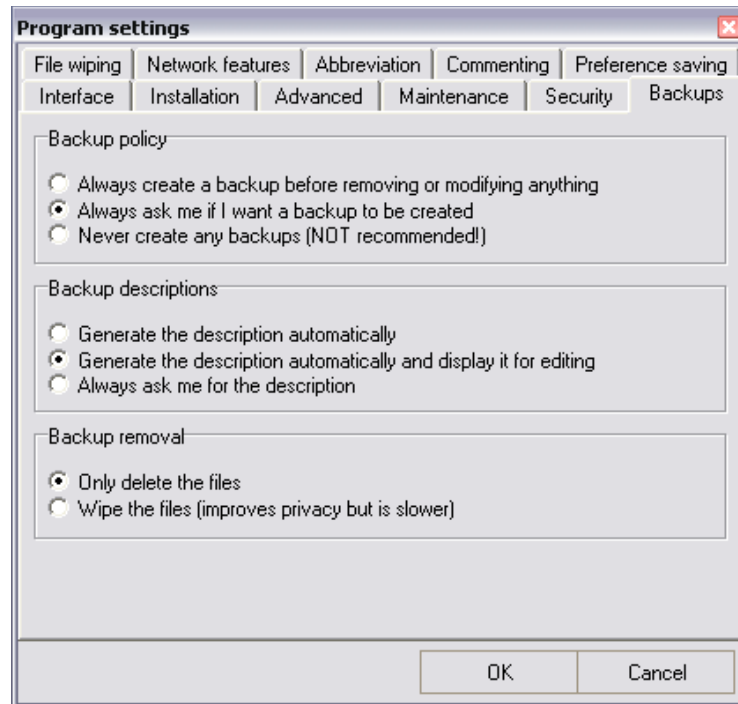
Program settings

File wiping | Network features | Abbreviation | Commenting | Preference saving
Interface | Installation | Advanced | Maintenance | Security | Backups

Backup policy

Always create a backup before removing or modifying anything
Always ask me if I want a backup to be created
Never create any backups (NOT recommended!)

Backup descriptions

Generate the description automatically
Generate the description automatically and display it for editing
Always ask me for the description

Backup removal

Only delete the files
Wipe the files (improves privacy but is slower)

OK
Cancel